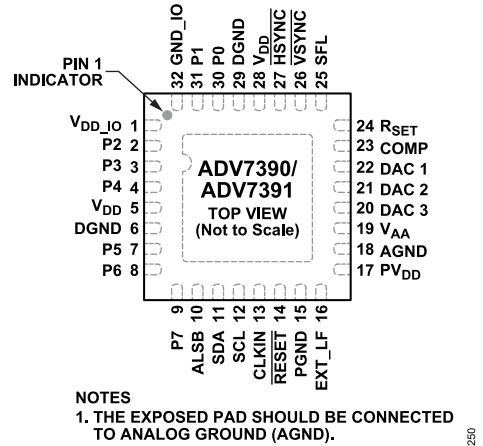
PIN 1 INDICATOR

32 GND_IO
31 P1
30 P0
29 DGND
28 $V_{DD}$
27 $\overline{HSYNC}$
26 $\overline{VSYNC}$
25 SFL

$V_{DD\_IO}$ 1
P2 2
P3 3
P4 4
$V_{DD}$ 5
DGND 6
P5 7
P6 8

ADV7390/
ADV7391
TOP VIEW
(Not to Scale)

24 $R_{SET}$
23 COMP
22 DAC 1
21 DAC 2
20 DAC 3
19 $V_{AA}$
18 AGND
17 $PV_{DD}$

P7 9
ALSB 10
SDA 11
SCL 12
CLKIN 13
$\overline{RESET}$ 14
PGND 15
EXT_LF 16

NOTES
1. THE EXPOSED PAD SHOULD BE CONNECTED TO ANALOG GROUND (AGND).

250